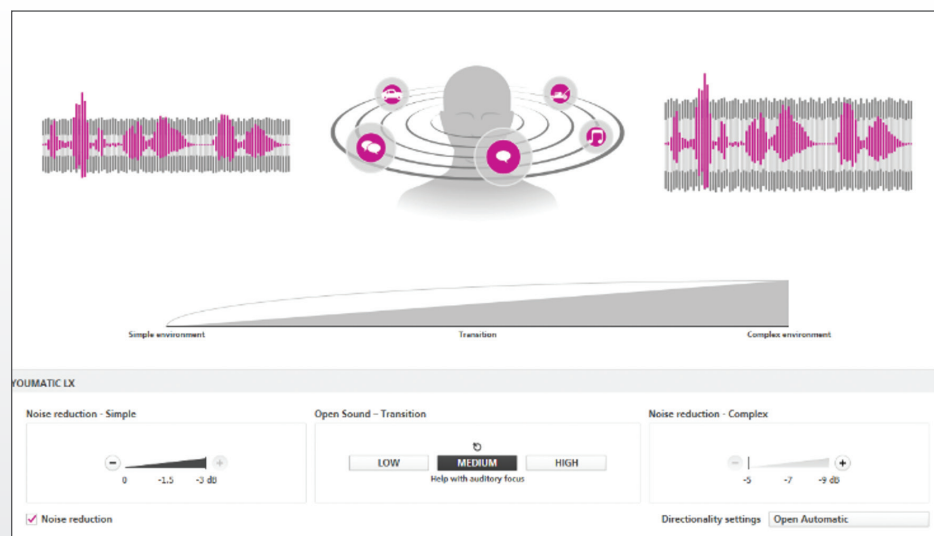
Simple environment
Transition
Complex environment

YOUMATIC LX

Noise reduction - Simple
0 -1.5 -3 dB

Open Sound - Transition
LOW MEDIUM HIGH
Help with auditory focus

Noise reduction - Complex
-5 -7 -9 dB

Noise reduction

Directionality settings Open Automatic